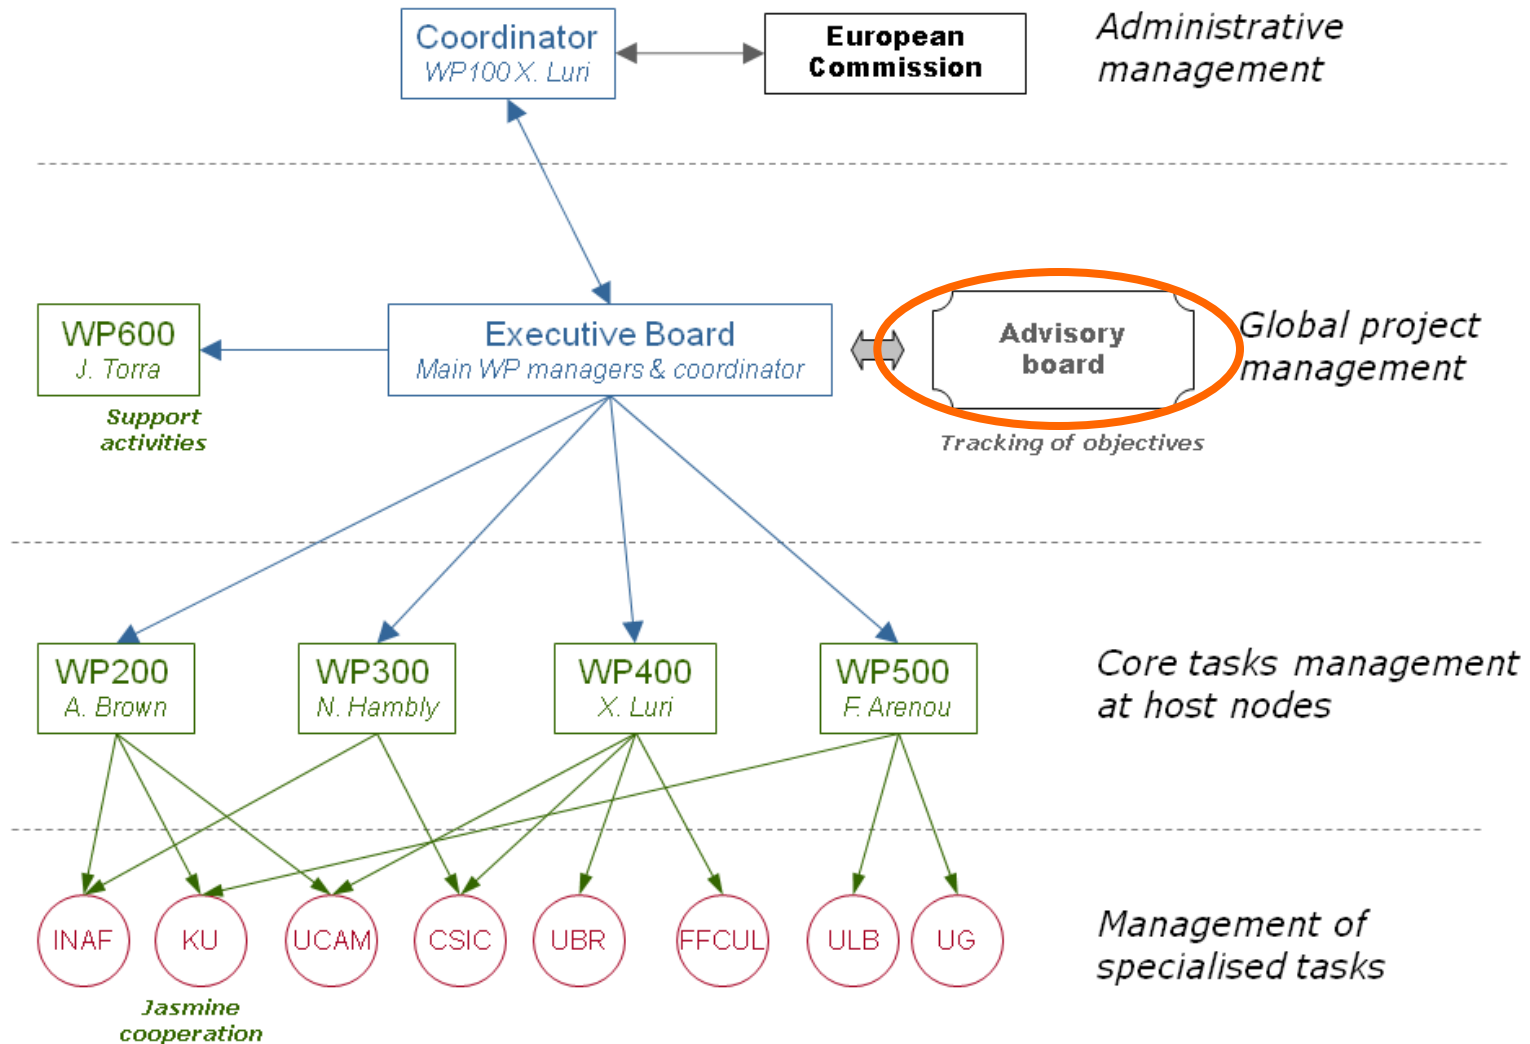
Coordinator
WP100 X. Luri

European Commission

Administrative management

WP600
J. Torra

Support activities

Executive Board
Main WP managers & coordinator

Advisory board

Tracking of objectives

Global project management

WP200
A. Brown

WP300
N. Hambly

WP400
X. Luri

WP500
F. Arenou

Core tasks management at host nodes

INAF

KU

UCAM

CSIC

UBR

FFCUL

ULB

UG

Jasmine cooperation

Management of specialised tasks